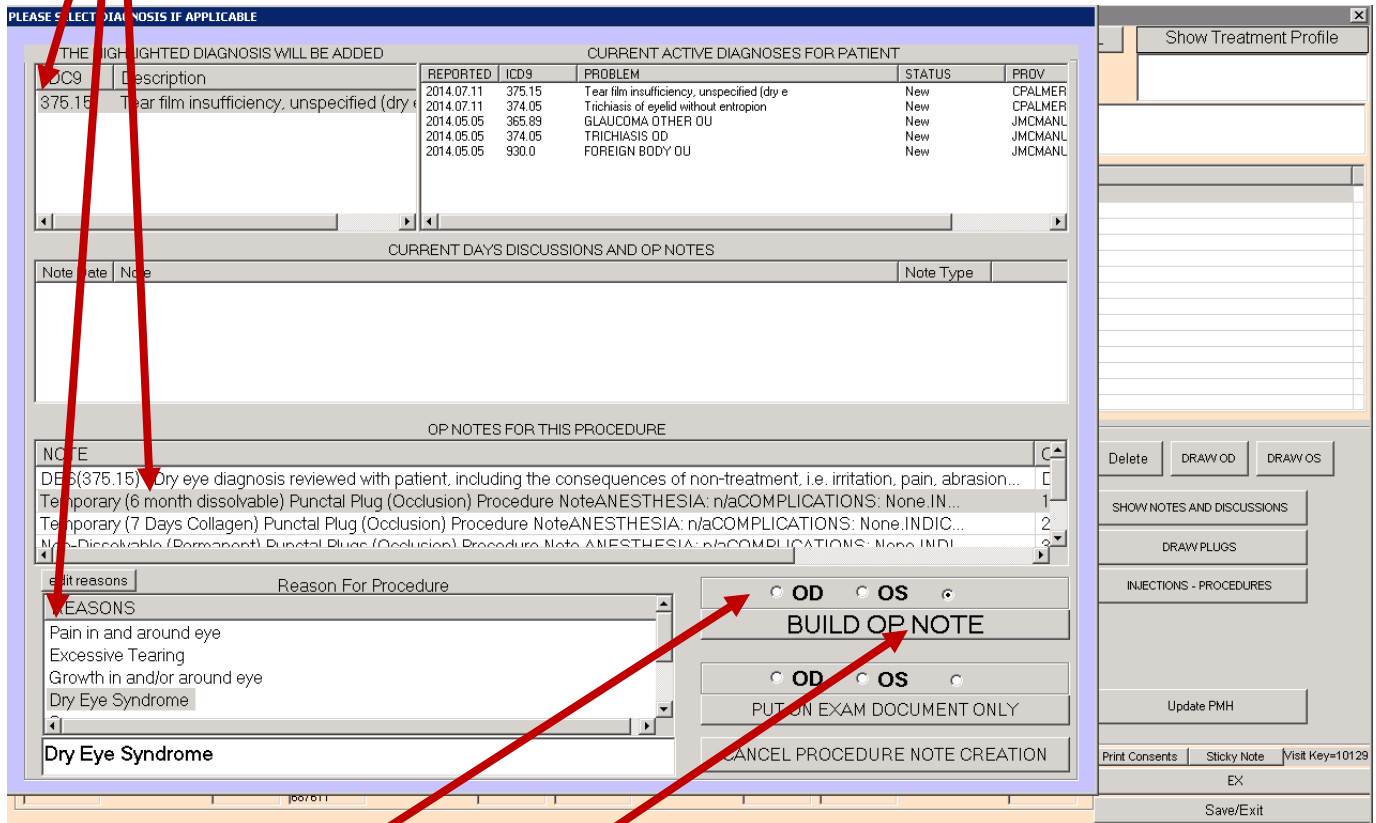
PLEASE SELECT DIAGNOSIS IF APPLICABLE

THE HIGHLIGHTED DIAGNOSIS WILL BE ADDED

| ICD9 | Description |
|---|---|
| 375.15 | Tear film insufficiency, unspecified (dry e |

CURRENT ACTIVE DIAGNOSES FOR PATIENT

| REPORTED | ICD9 | PROBLEM | STATUS | PROV |
|---|---|---|---|---|
| 2014.07.11 | 375.15 | Tear film insufficiency, unspecified (dry e | New | CPALMER |
| 2014.07.11 | 374.05 | Trichiasis of eyelid without entropion | New | CPALMER |
| 2014.05.05 | 365.89 | GLAUCOMA OTHER OU | New | JMCMANL |
| 2014.05.05 | 374.05 | TRICHIASIS OD | New | JMCMANL |
| 2014.05.05 | 930.0 | FOREIGN BODY OU | New | JMCMANL |

CURRENT DAYS DISCUSSIONS AND OP NOTES

| Note Date | Note | Note Type |
|---|---|---|

OP NOTES FOR THIS PROCEDURE

| NOTE | C |
|---|---|
| DES(375.15) Dry eye diagnosis reviewed with patient, including the consequences of non-treatment, i.e. irritation, pain, abrasion... | D |
| Temporary (6 month dissolvable) Punctal Plug (Occlusion) Procedure NoteANESTHESIA: n/aCOMPLICATIONS: None.IN... | 1 |
| Temporary (7 Days Collagen) Punctal Plug (Occlusion) Procedure NoteANESTHESIA: n/aCOMPLICATIONS: None.INDIC... | 2 |
| Non-Dissolvable (Permanent) Punctal Plugs (Occlusion) Procedure Note ANESTHESIA: n/aCOMPLICATIONS: None.INDI... | 3 |

edit reasons

Reason For Procedure

REASONS
Pain in and around eye
Excessive Tearing
Growth in and/or around eye
Dry Eye Syndrome

Dry Eye Syndrome

OD OS

BUILD OP NOTE

OD OS

PUT ON EXAM DOCUMENT ONLY

CANCEL PROCEDURE NOTE CREATION

Show Treatment Profile

Delete DRAW OD DRAW OS

SHOW NOTES AND DISCUSSIONS

DRAW PLUGS

INJECTIONS - PROCEDURES

Update PMH

Print Consents Sticky Note Visit Key=10129

EX

Save/Exit

687611